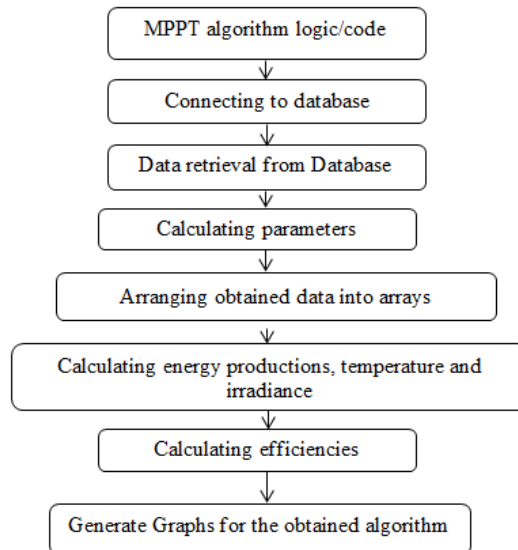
MPPT algorithm logic/code

Connecting to database

Data retrieval from Database

Calculating parameters

Arranging obtained data into arrays

Calculating energy productions, temperature and irradiance

Calculating efficiencies

Generate Graphs for the obtained algorithm